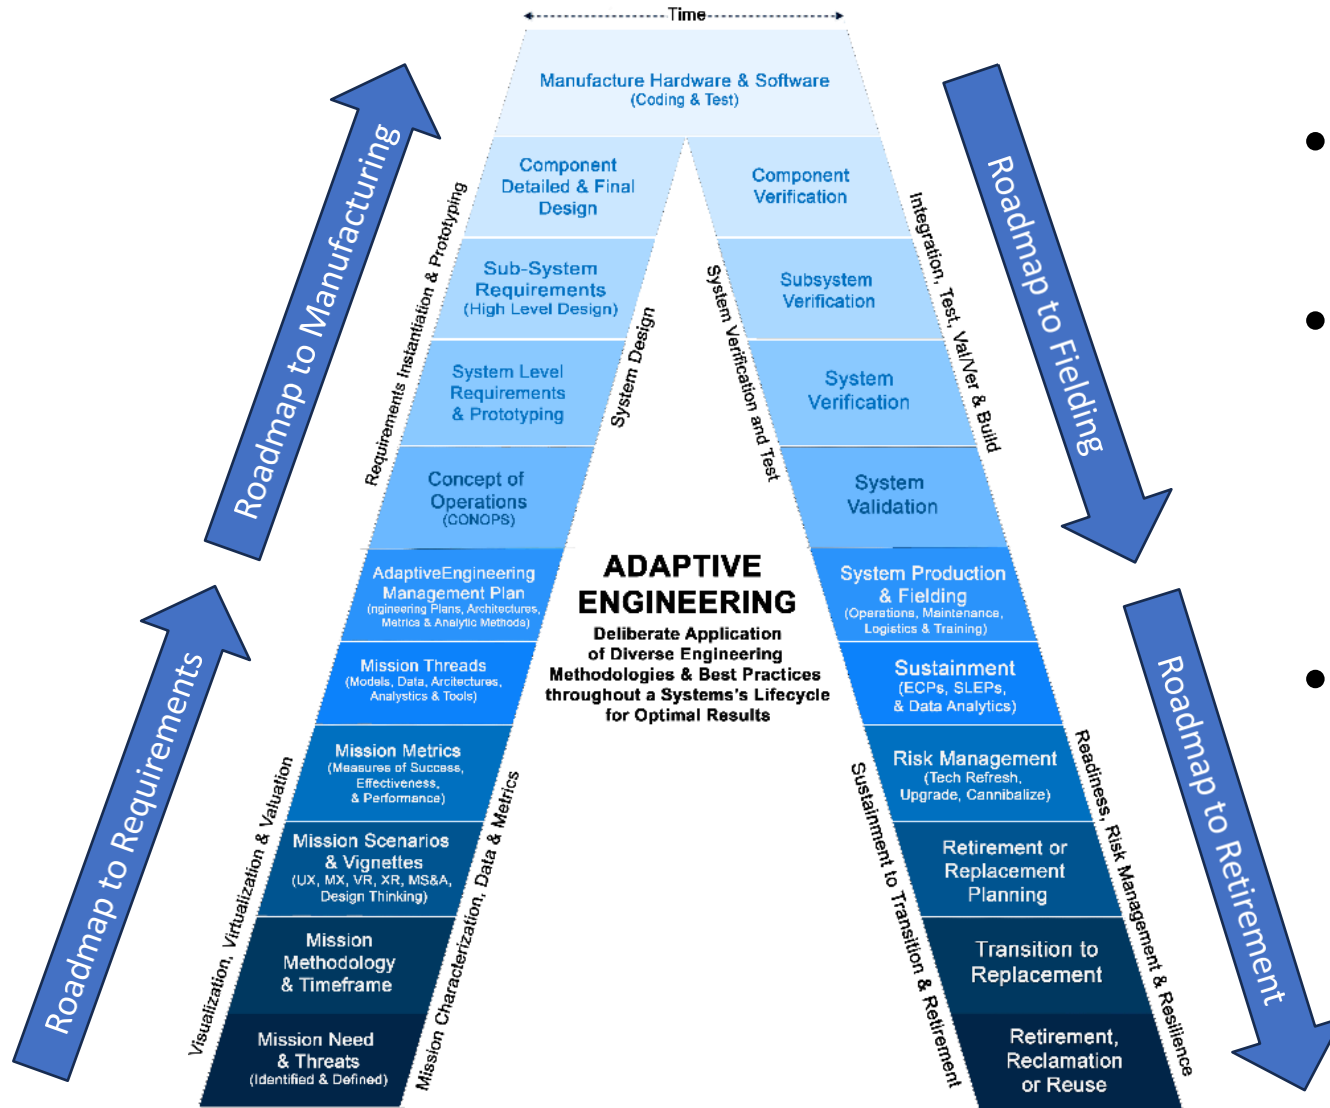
Time

Manufacture Hardware & Software
(Coding & Test)

Roadmap to Manufacturing

Requirements Instantiation & Prototyping

Component Detailed & Final Design

Sub-System Requirements
(High Level Design)

System Level Requirements & Prototyping

System Design

Concept of Operations
(CONOPS)

Component Verification

Subsystem Verification

System Verification

System Validation

System Verification and Test

Integration, Test, Val/Ver & Build

Roadmap to Fielding

Roadmap to Requirements

AdaptiveEngineering Management Plan
(ngineering Plans, Architectures, Metrics & Analytic Methods)

Mission Threads
(Models, Data, Arcitectures, Analystics & Tools)

Mission Metrics
(Measures of Success, Effectiveness, & Performance)

Mission Scenarios & Vignettes
(UX, MX, VR, XR, MS&A, Design Thinking)

Mission Methodology & Timeframe

Mission Need & Threats
(Identified & Defined)

Visualization, Virtualization & Valuation

Mission Characterization, Data & Metrics

ADAPTIVE ENGINEERING
Deliberate Application of Diverse Engineering Methodologies & Best Practices throughout a Systems's Lifecycle for Optimal Results

System Production & Fielding
(Operations, Maintenance, Logistics & Training)

Sustainment
(ECPs, SLEPs, & Data Analytics)

Risk Management
(Tech Refresh, Upgrade, Cannibalize)

Retirement or Replacement Planning

Transition to Replacement

Retirement, Reclamation or Reuse

Sustainment to Transition & Retirement

Readiness, Risk Management & Resilience

Roadmap to Retirement

•
•
•